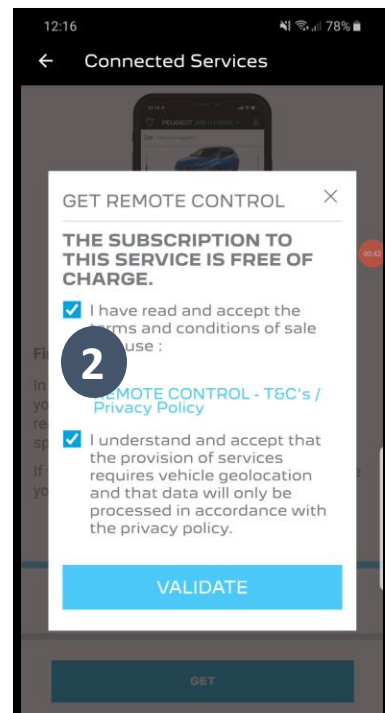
12:16
78%

← Connected Services

PEUGEOT

GET REMOTE CONTROL ×

THE SUBSCRIPTION TO THIS SERVICE IS FREE OF CHARGE.

I have read and accept the terms and conditions of sale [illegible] use :

2

REMOTE CONTROL - T&C's / Privacy Policy

I understand and accept that the provision of services requires vehicle geolocation and that data will only be processed in accordance with the privacy policy.

VALIDATE

GET